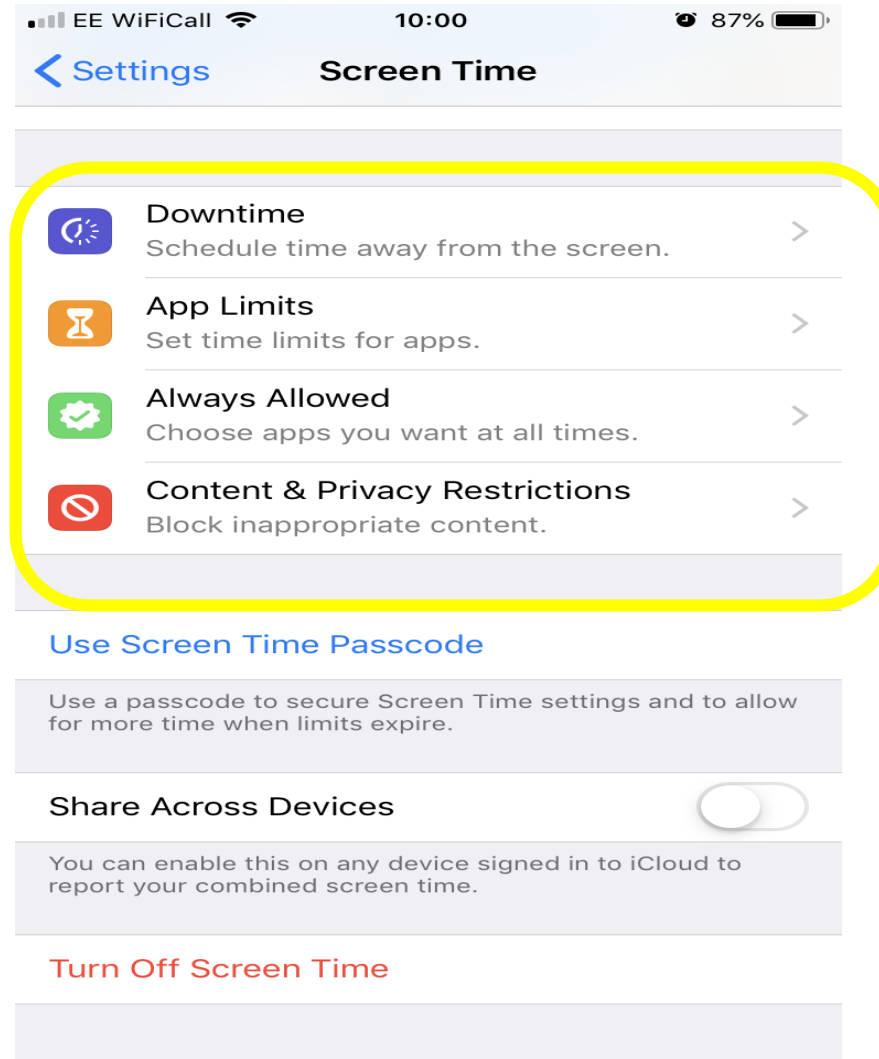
EE WiFiCall 10:00 87%

Settings Screen Time

Downtime
Schedule time away from the screen.

App Limits
Set time limits for apps.

Always Allowed
Choose apps you want at all times.

Content & Privacy Restrictions
Block inappropriate content.

Use Screen Time Passcode

Use a passcode to secure Screen Time settings and to allow for more time when limits expire.

Share Across Devices

You can enable this on any device signed in to iCloud to report your combined screen time.

Turn Off Screen Time